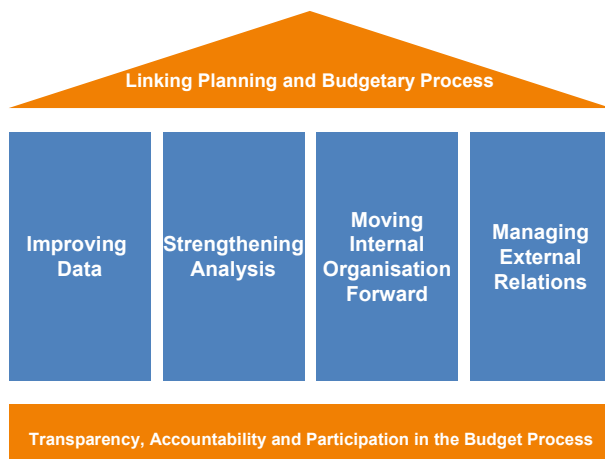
Linking Planning and Budgetary Process

Improving Data

Strengthening Analysis

Moving Internal Organisation Forward

Managing External Relations

Transparency, Accountability and Participation in the Budget Process